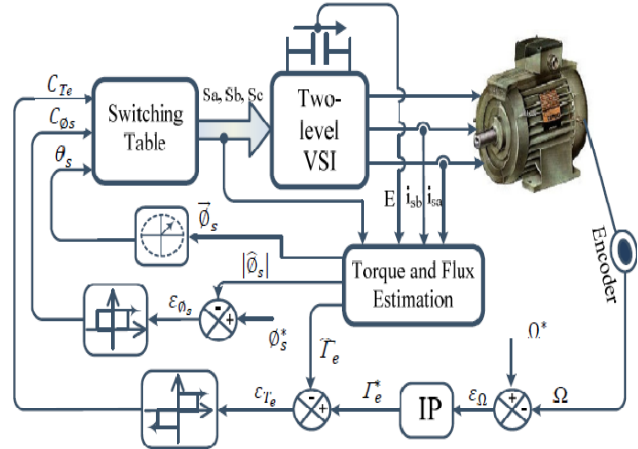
$C_{Te}$
$C_{\emptyset s}$
$\theta_s$
Switching Table
Sa, Sb, Sc
Two-level VSI
E
$i_{sb}$
$i_{sa}$
$\overrightarrow{\emptyset}_s$
$|\widehat{\emptyset}_s|$
Torque and Flux Estimation
$\varepsilon_{\emptyset s}$
-
+
$\emptyset_s^*$
$\widehat{\Gamma}_e$
Encoder
$\Omega^*$
$c_{T_e}$
-
+
$\Gamma_e^*$
IP
$\varepsilon_\Omega$
+
-
$\Omega$